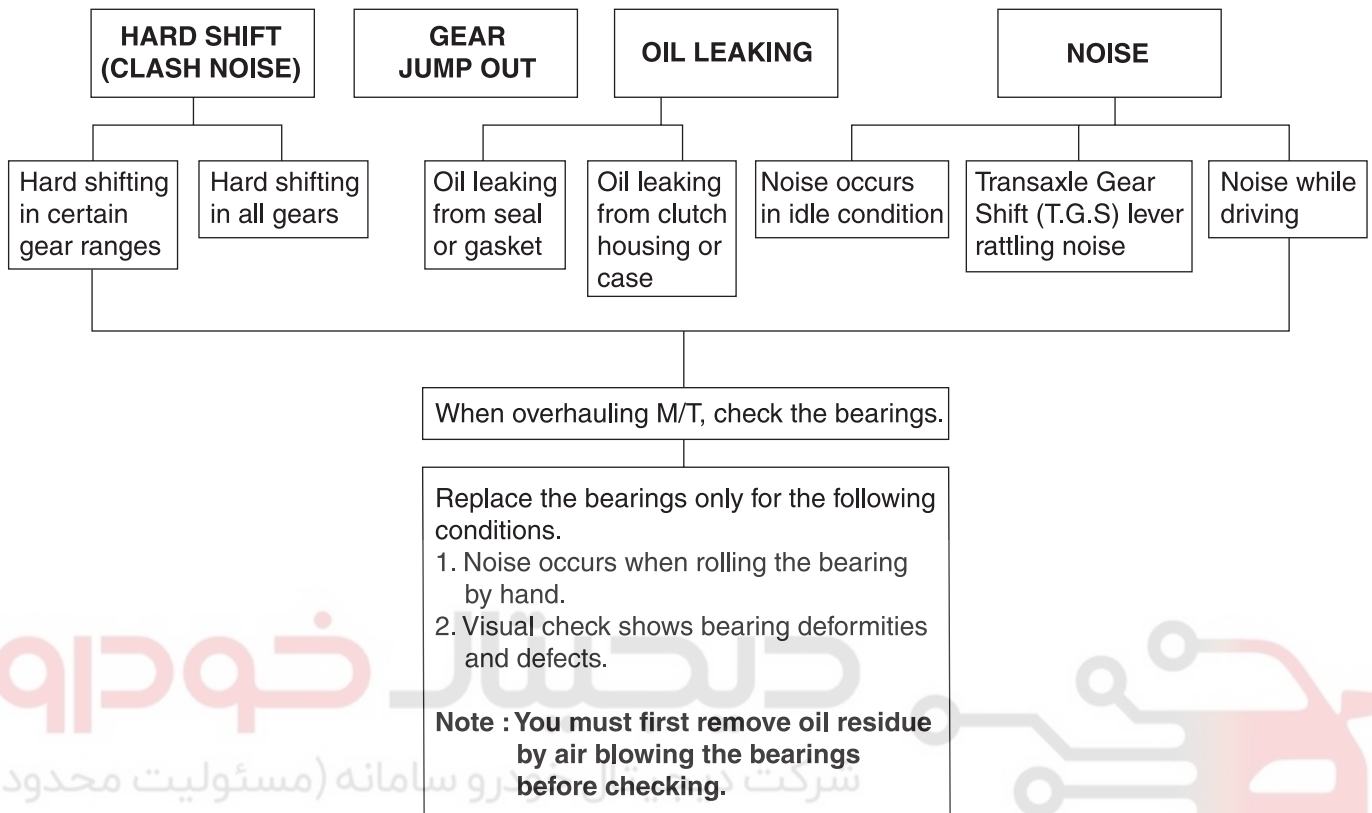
HARD SHIFT (CLASH NOISE)

GEAR JUMP OUT

OIL LEAKING

NOISE

Hard shifting in certain gear ranges

Hard shifting in all gears

Oil leaking from seal or gasket

Oil leaking from clutch housing or case

Noise occurs in idle condition

Transaxle Gear Shift (T.G.S) lever rattling noise

Noise while driving

When overhauling M/T, check the bearings.

Replace the bearings only for the following conditions.
1. Noise occurs when rolling the bearing by hand.
2. Visual check shows bearing deformities and defects.

Note : You must first remove oil residue by air blowing the bearings before checking.

دیجیتال خودرو

شرکت دیجیتال خودرو سامانه (مسئولیت محدود)